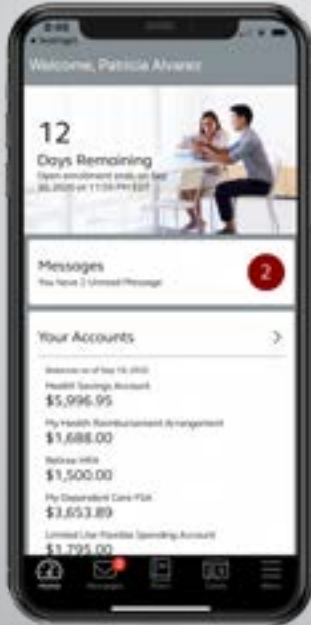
8:00
Welcome, Patricia Alvarez

12
Days Remaining
Open enrollment ends on Sep 30, 2020 at 11:59 PM EDT

Messages
You have 2 Unread Message
2

Your Accounts
Balances as of Sep 10, 2020
Health Savings Account
$5,996.95
My Health Reimbursement Arrangement
$1,688.00
Retiree HRA
$1,500.00
My Dependent Care FSA
$3,653.89
Limited Use Flexible Spending Account
$1,795.00

Home
Messages
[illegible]
Cards
More